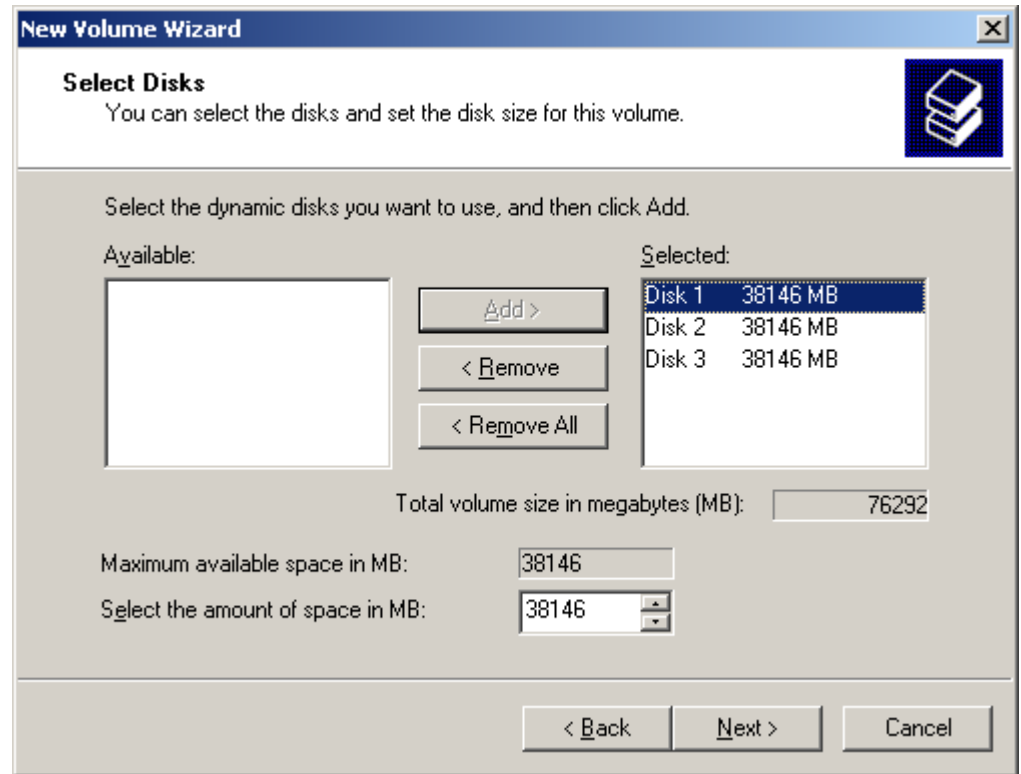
New Volume Wizard

×

Select Disks

You can select the disks and set the disk size for this volume.

Select the dynamic disks you want to use, and then click Add.

Available:

Selected:

Add >

< Remove

< Remove All

| | |
|---|---|
| Disk 1 | 38146 MB |
| Disk 2 | 38146 MB |
| Disk 3 | 38146 MB |

Total volume size in megabytes (MB): 76292

Maximum available space in MB: 38146

Select the amount of space in MB: 38146

< Back

Next >

Cancel